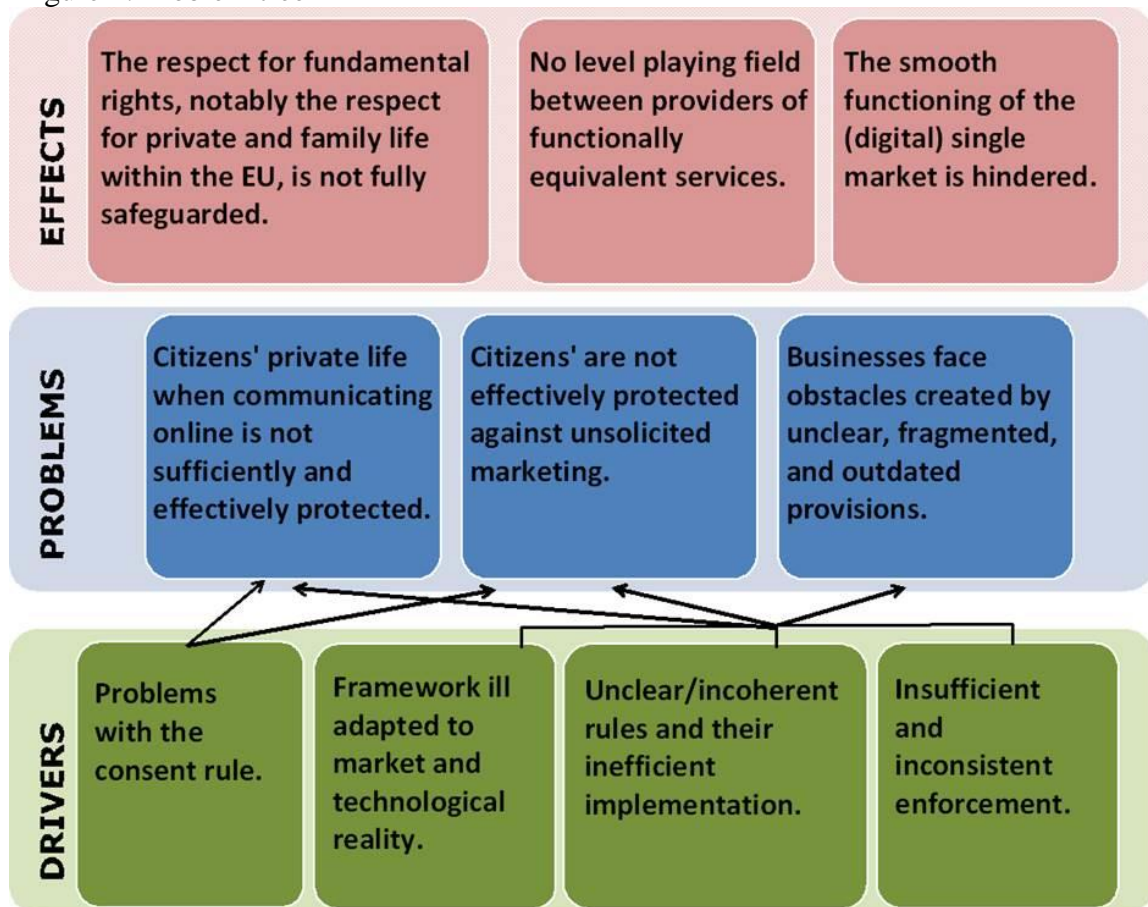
EFFECTS

The respect for fundamental rights, notably the respect for private and family life within the EU, is not fully safeguarded.

No level playing field between providers of functionally equivalent services.

The smooth functioning of the (digital) single market is hindered.

PROBLEMS

Citizens' private life when communicating online is not sufficiently and effectively protected.

Citizens' are not effectively protected against unsolicited marketing.

Businesses face obstacles created by unclear, fragmented, and outdated provisions.

DRIVERS

Problems with the consent rule.

Framework ill adapted to market and technological reality.

Unclear/incoherent rules and their inefficient implementation.

Insufficient and inconsistent enforcement.